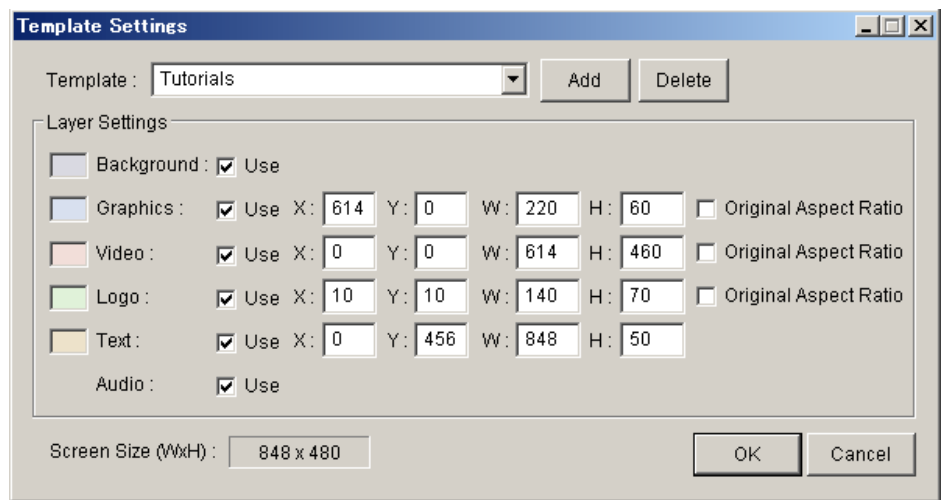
Template Settings

Template : Tutorials
Add
Delete

Layer Settings

Background : Use

Graphics : Use X: 614 Y: 0 W: 220 H: 60 Original Aspect Ratio

Video : Use X: 0 Y: 0 W: 614 H: 460 Original Aspect Ratio

Logo : Use X: 10 Y: 10 W: 140 H: 70 Original Aspect Ratio

Text : Use X: 0 Y: 456 W: 848 H: 50

Audio : Use

Screen Size (WxH) : 848 x 480
OK
Cancel